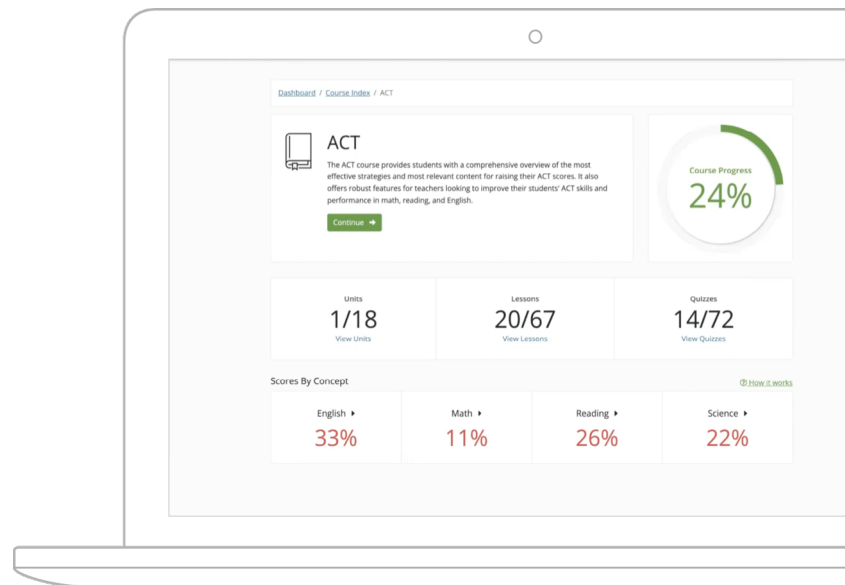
Dashboard / Course Index / ACT

ACT

The ACT course provides students with a comprehensive overview of the most effective strategies and most relevant content for raising their ACT scores. It also offers robust features for teachers looking to improve their students' ACT skills and performance in math, reading, and English.

Continue

Course Progress
24%

| Units | Lessons | Quizzes |
|---|---|---|
| 1/18 | 20/67 | 14/72 |
| View Units | View Lessons | View Quizzes |

Scores By Concept

How it works

| English | Math | Reading | Science |
|---|---|---|---|
| 33% | 11% | 26% | 22% |